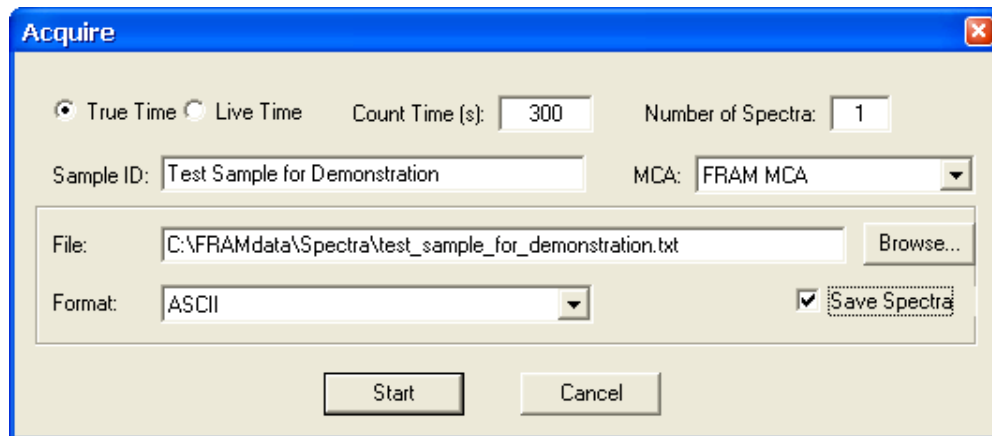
Acquire

True Time Live Time Count Time (s): 300 Number of Spectra: 1

Sample ID: Test Sample for Demonstration MCA: FRAM MCA

File: C:\FRAMdata\Spectra\test_sample_for_demonstration.txt Browse...

Format: ASCII Save Spectra

Start Cancel